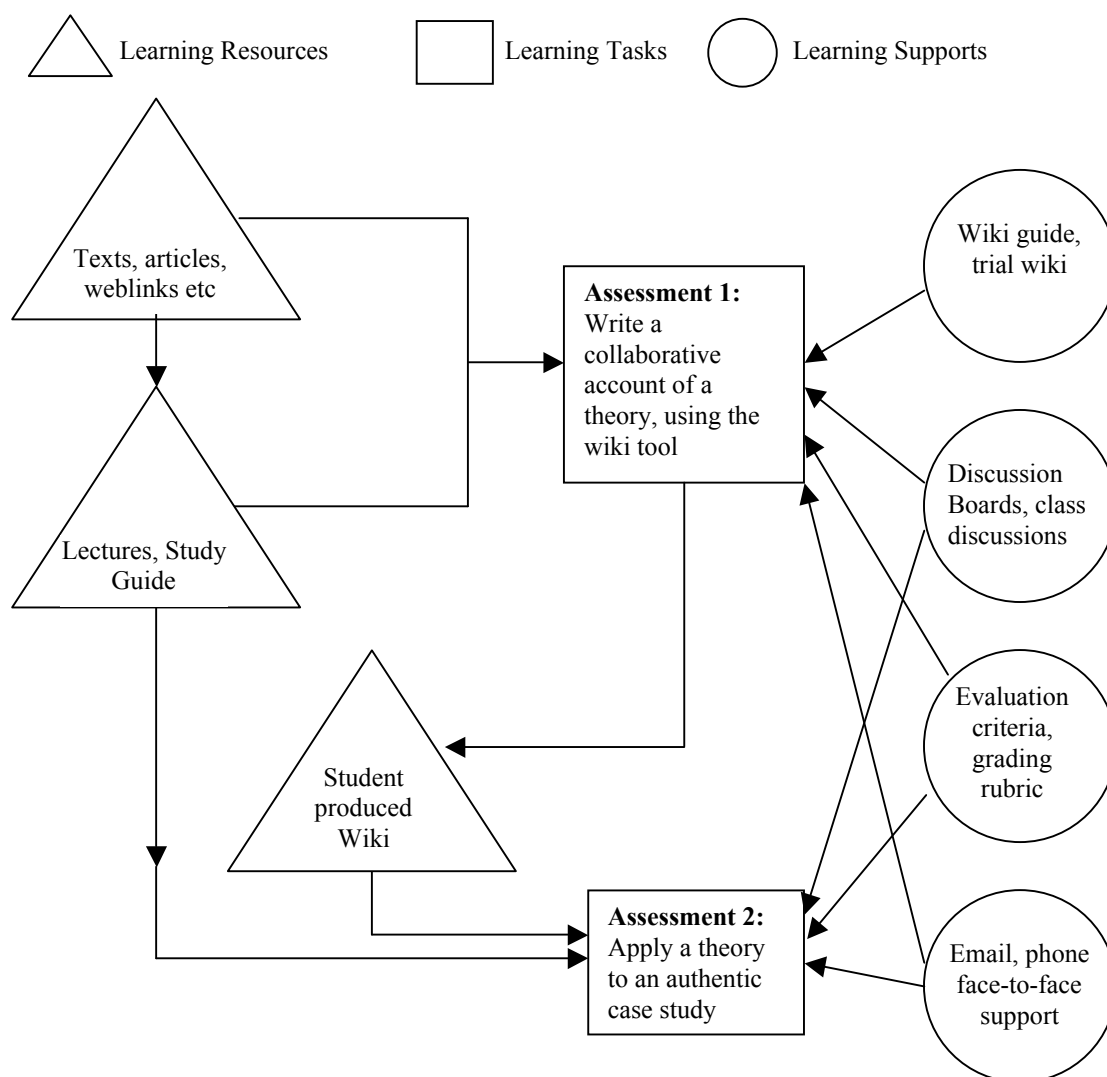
Learning Resources

Learning Tasks

Learning Supports

Texts, articles, weblinks etc

Lectures, Study Guide

**Assessment 1:** Write a collaborative account of a theory, using the wiki tool

Wiki guide, trial wiki

Discussion Boards, class discussions

Student produced Wiki

Evaluation criteria, grading rubric

**Assessment 2:** Apply a theory to an authentic case study

Email, phone face-to-face support